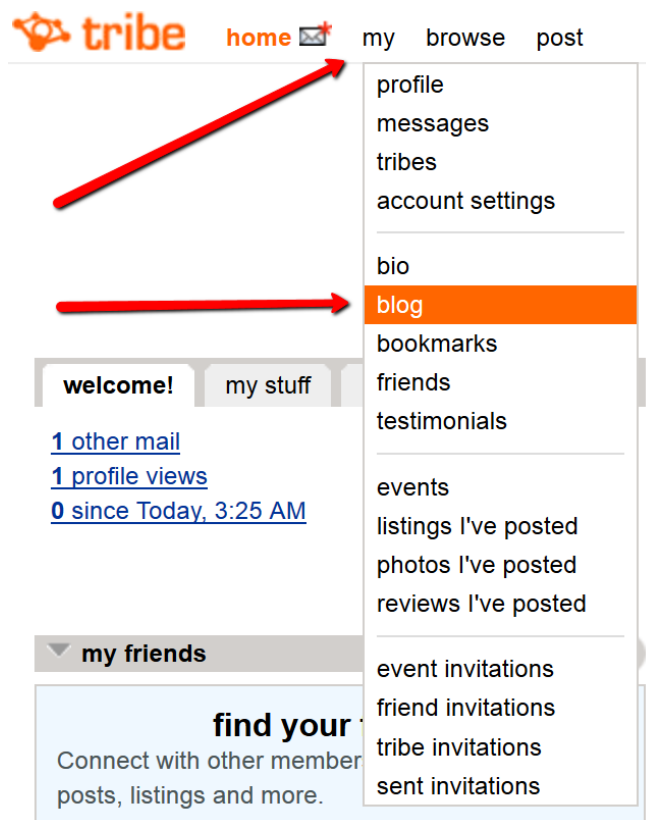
tribe home my browse post

profile
messages
tribes
account settings

bio
blog
bookmarks
friends
testimonials

events
listings I've posted
photos I've posted
reviews I've posted

event invitations
friend invitations
tribe invitations
sent invitations

welcome! my stuff

1 other mail
1 profile views
0 since Today, 3:25 AM

my friends

find your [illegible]
Connect with other member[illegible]
posts, listings and more.